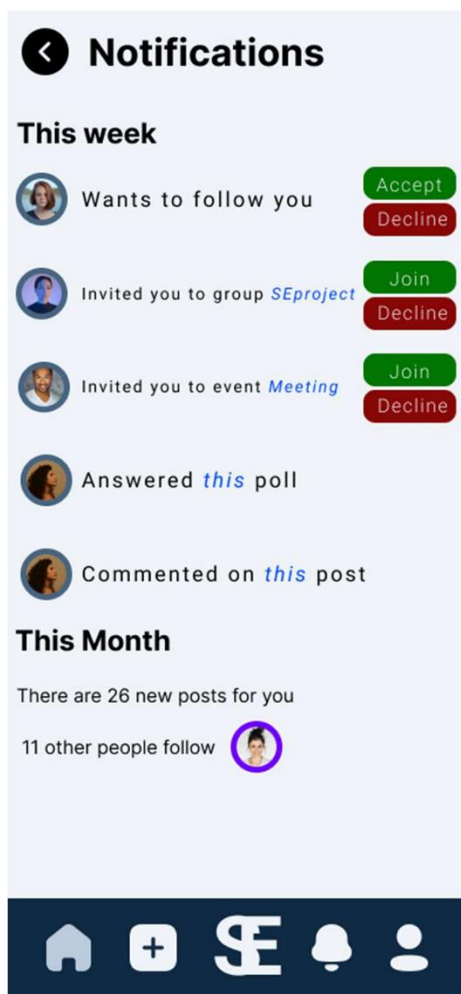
Notifications

This week

Wants to follow you
Accept
Decline

Invited you to group SEproject
Join
Decline

Invited you to event Meeting
Join
Decline

Answered this poll

Commented on this post

This Month

There are 26 new posts for you

11 other people follow

SE